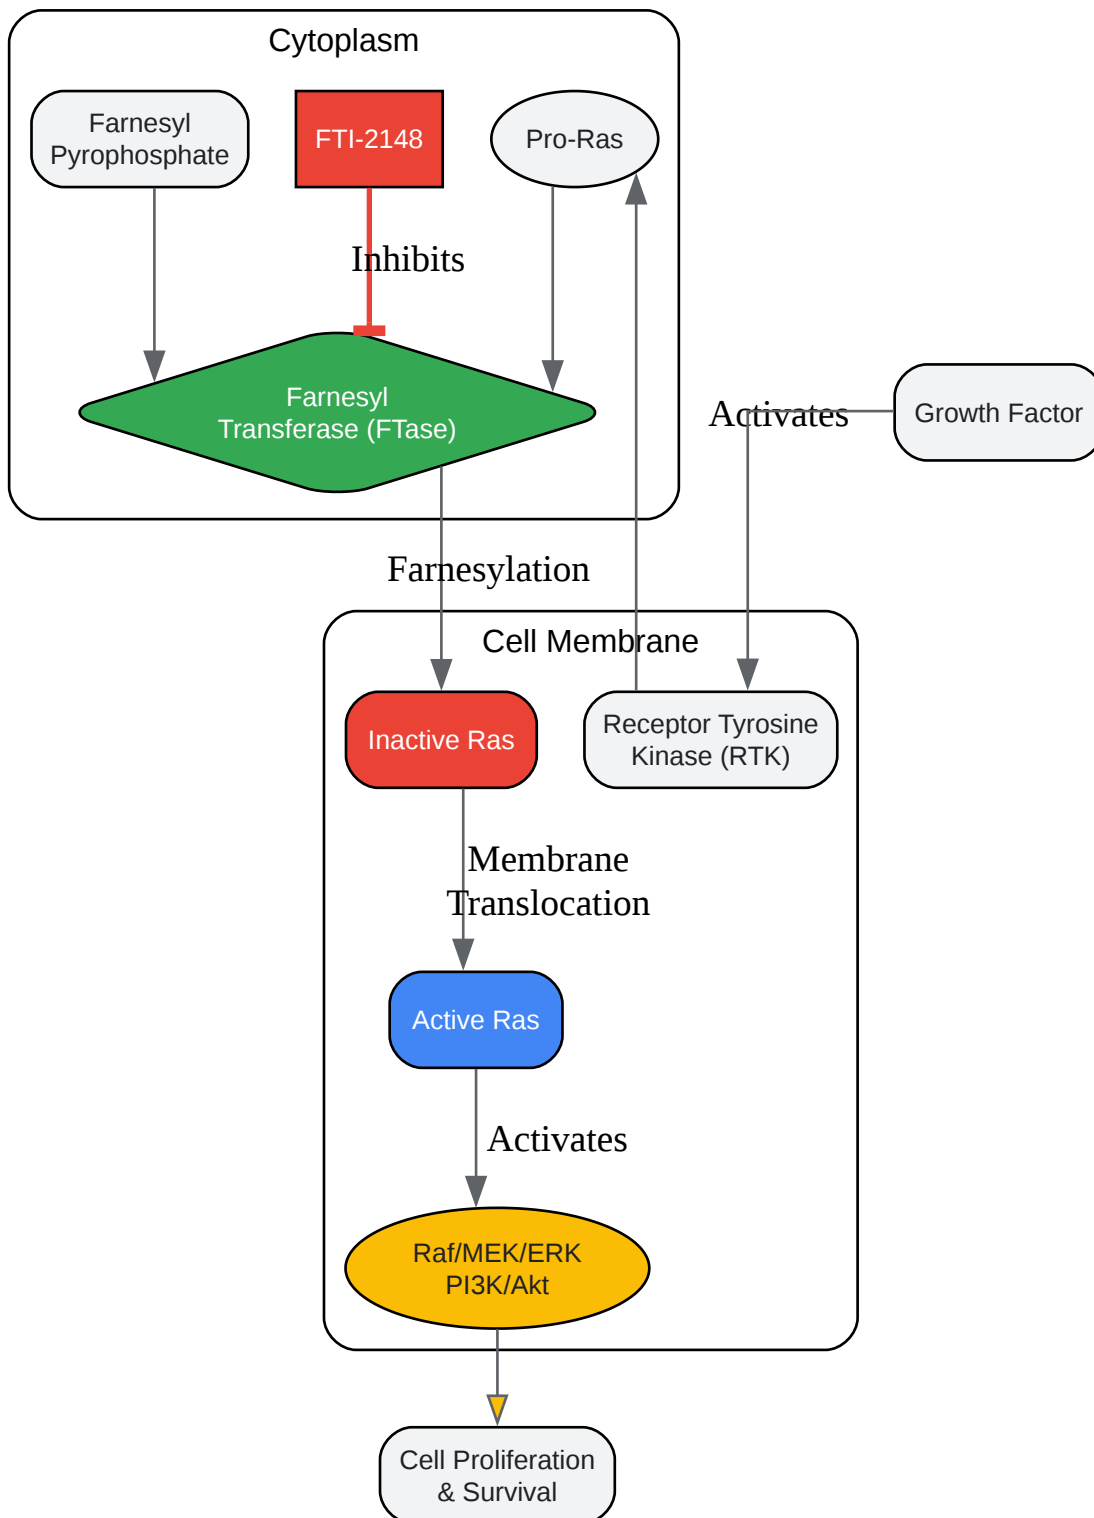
Cytoplasm

Farnesyl Pyrophosphate

FTI-2148

Pro-Ras

Inhibits

Farnesyl Transferase (FTase)

Activates

Growth Factor

Farnesylation

Cell Membrane

Inactive Ras

Receptor Tyrosine Kinase (RTK)

Membrane Translocation

Active Ras

Activates

Raf/MEK/ERK PI3K/Akt

Cell Proliferation & Survival